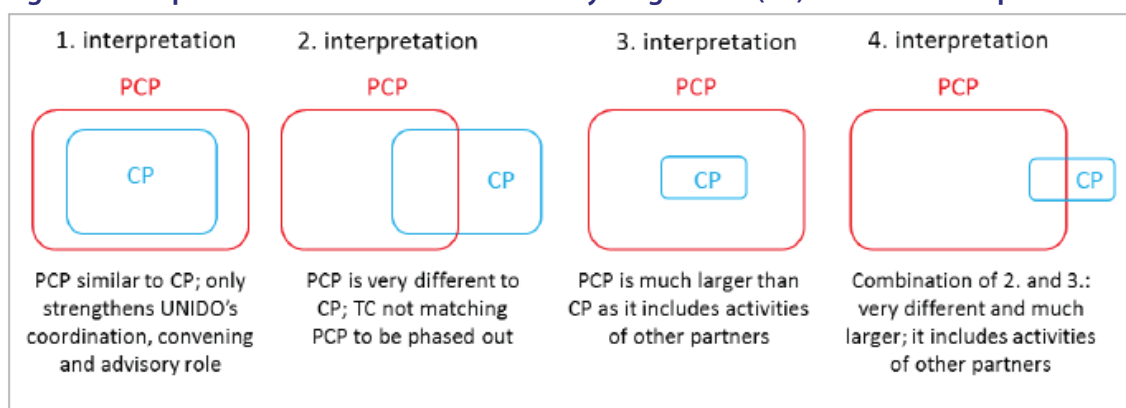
1. interpretation

PCP

CP

PCP similar to CP; only strengthens UNIDO's coordination, convening and advisory role

2. interpretation

PCP

CP

PCP is very different to CP; TC not matching PCP to be phased out

3. interpretation

PCP

CP

PCP is much larger than CP as it includes activities of other partners

4. interpretation

PCP

CP

Combination of 2. and 3.: very different and much larger; it includes activities of other partners